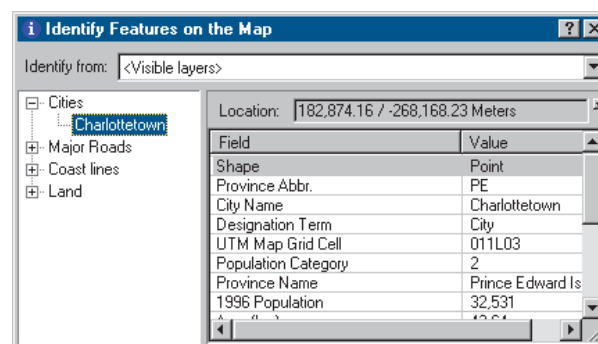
i Identify Features on the Map ? X

Identify from: <Visible layers>

Cities
Charlottetown
Major Roads
Coast lines
Land

Location: 182,874.16 / -268,168.23 Meters

| Field | Value |
|---|---|
| Shape | Point |
| Province Abbr. | PE |
| City Name | Charlottetown |
| Designation Term | City |
| UTM Map Grid Cell | 011L03 |
| Population Category | 2 |
| Province Name | Prince Edward Is |
| 1996 Population | 32,531 |
| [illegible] | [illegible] |